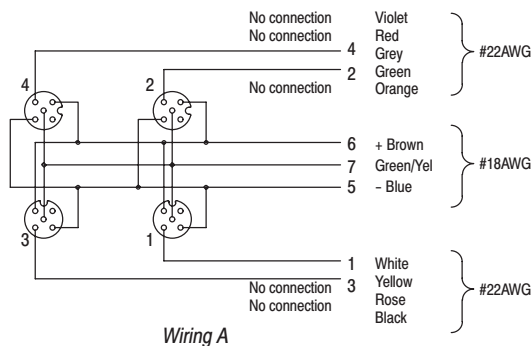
No connection Violet
No connection Red
4 Grey
2 Green
No connection Orange
#22AWG

4
2

6 + Brown
7 Green/Yel
5 – Blue
#18AWG

3
1

1 White
No connection 3 Yellow
No connection Rose
Black
#22AWG

Wiring A